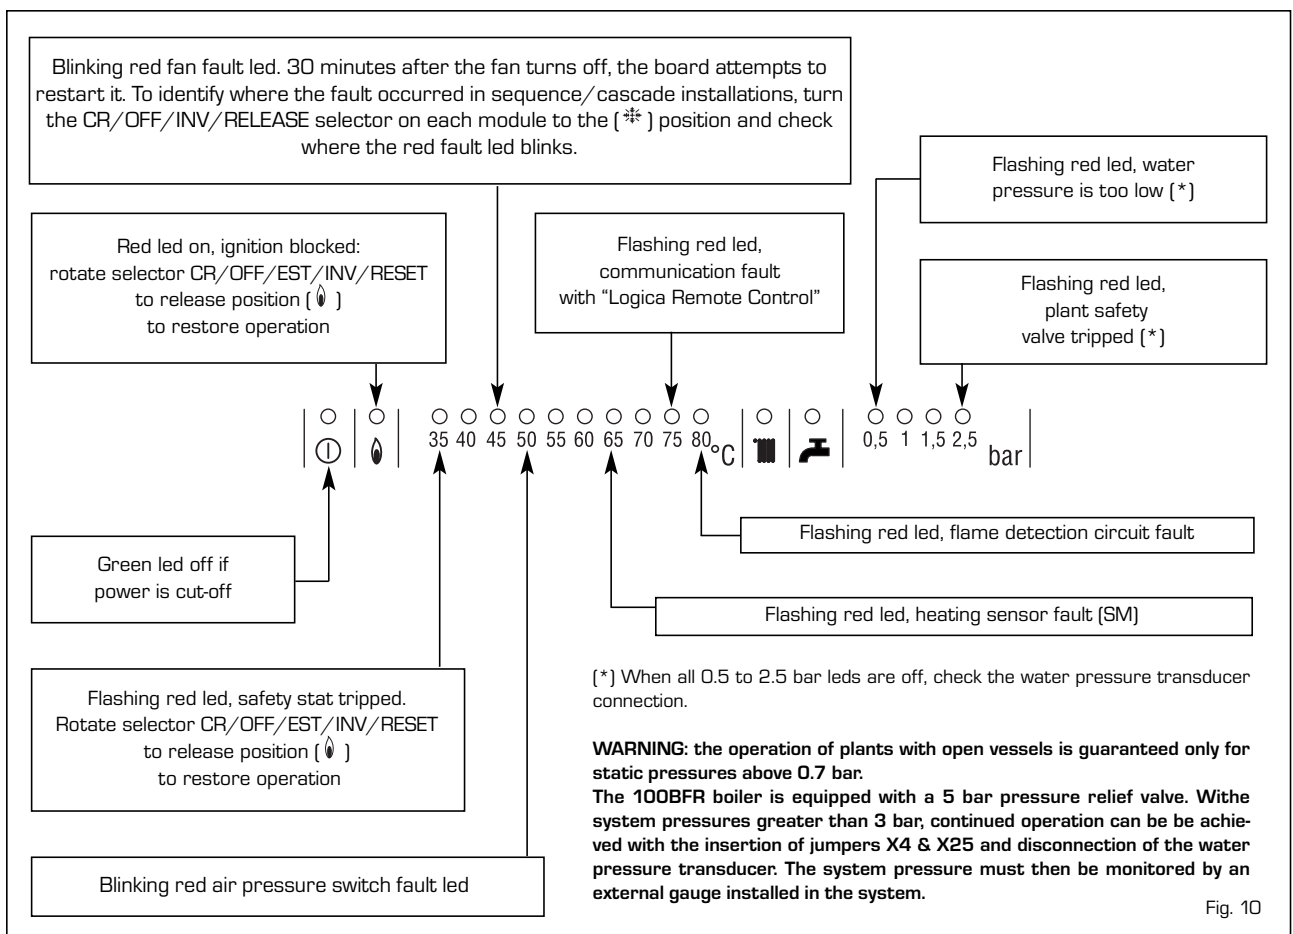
Blinking red fan fault led. 30 minutes after the fan turns off, the board attempts to restart it. To identify where the fault occurred in sequence/cascade installations, turn the CR/OFF/INV/RELEASE selector on each module to the ( ❄ ) position and check where the red fault led blinks.

Flashing red led, water pressure is too low (*)

Red led on, ignition blocked: rotate selector CR/OFF/EST/INV/RESET to release position ( 🔥 ) to restore operation

Flashing red led, communication fault with "Logica Remote Control"

Flashing red led, plant safety valve tripped (*)

35 40 45 50 55 60 65 70 75 80 °C

0,5 1 1,5 2,5 bar

Flashing red led, flame detection circuit fault

Green led off if power is cut-off

Flashing red led, heating sensor fault (SM)

Flashing red led, safety stat tripped. Rotate selector CR/OFF/EST/INV/RESET to release position ( 🔥 ) to restore operation

(*) When all 0.5 to 2.5 bar leds are off, check the water pressure transducer connection.

WARNING: the operation of plants with open vessels is guaranteed only for static pressures above 0.7 bar.
The 100BFR boiler is equipped with a 5 bar pressure relief valve. Withe system pressures greater than 3 bar, continued operation can be be achieved with the insertion of jumpers X4 & X25 and disconnection of the water pressure transducer. The system pressure must then be monitored by an external gauge installed in the system.

Blinking red air pressure switch fault led

Fig. 10